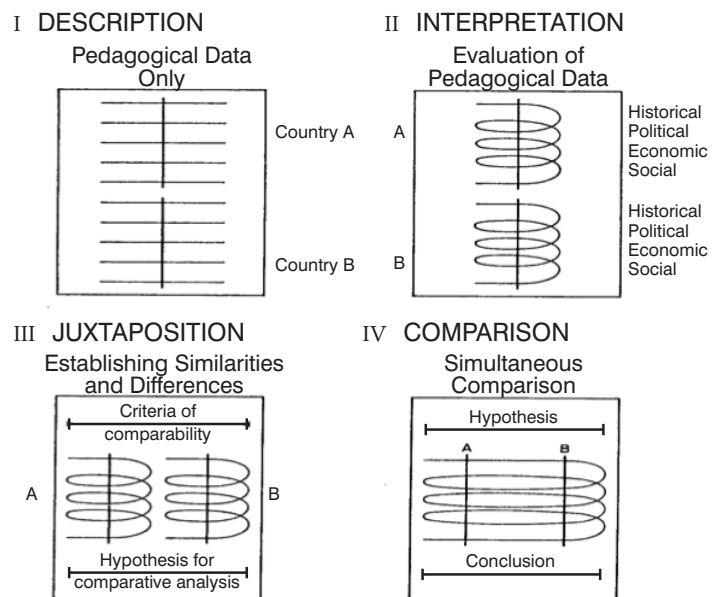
I DESCRIPTION

Pedagogical Data Only

Country A

Country B

II INTERPRETATION

Evaluation of Pedagogical Data

A

Historical
Political
Economic
Social

B

Historical
Political
Economic
Social

III JUXTAPOSITION

Establishing Similarities and Differences

Criteria of comparability

A

B

Hypothesis for comparative analysis

IV COMPARISON

Simultaneous Comparison

Hypothesis

A

B

Conclusion